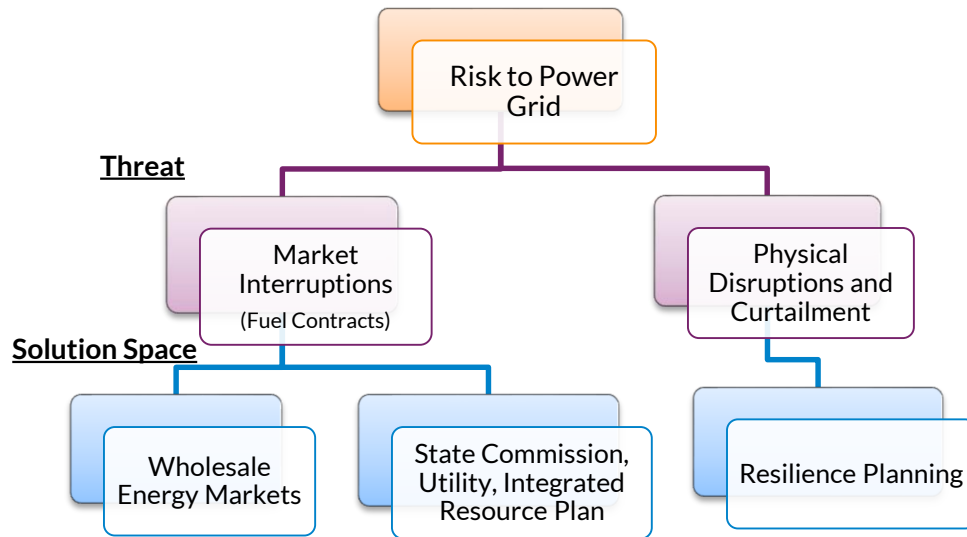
Risk to Power Grid

Threat

Market Interruptions
(Fuel Contracts)

Physical Disruptions and Curtailment

Solution Space

Wholesale Energy Markets

State Commission, Utility, Integrated Resource Plan

Resilience Planning